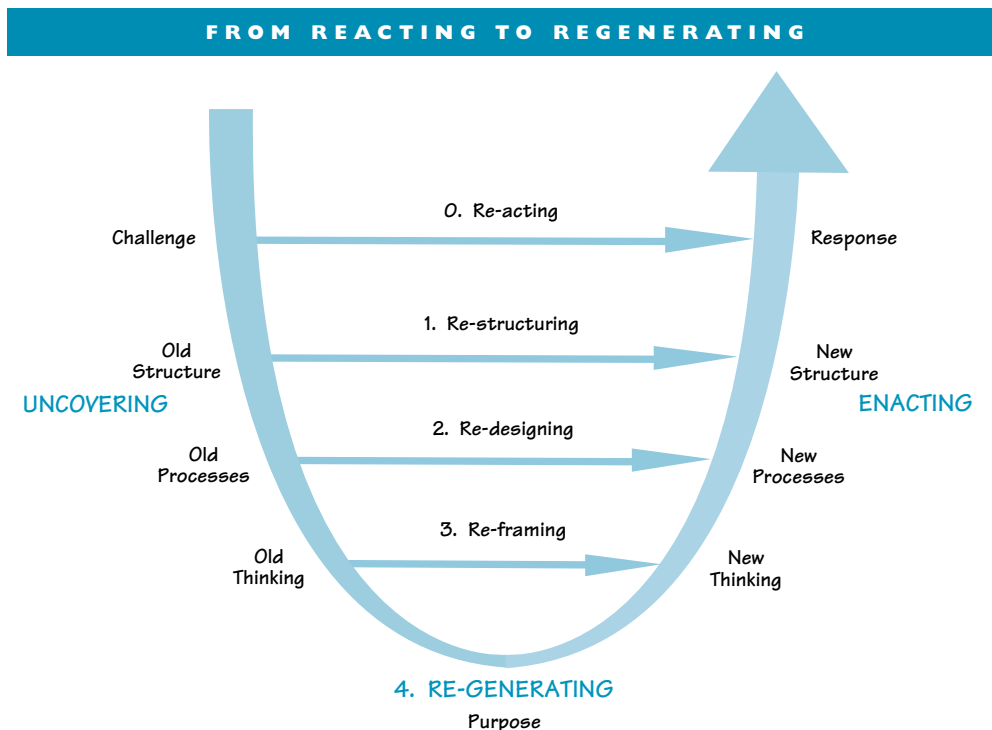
FROM REACTING TO REGENERATING

0. Re-acting

Challenge

Response

1. Re-structuring

Old Structure

New Structure

UNCOVERING

ENACTING

2. Re-designing

Old Processes

New Processes

3. Re-framing

Old Thinking

New Thinking

4. RE-GENERATING

Purpose